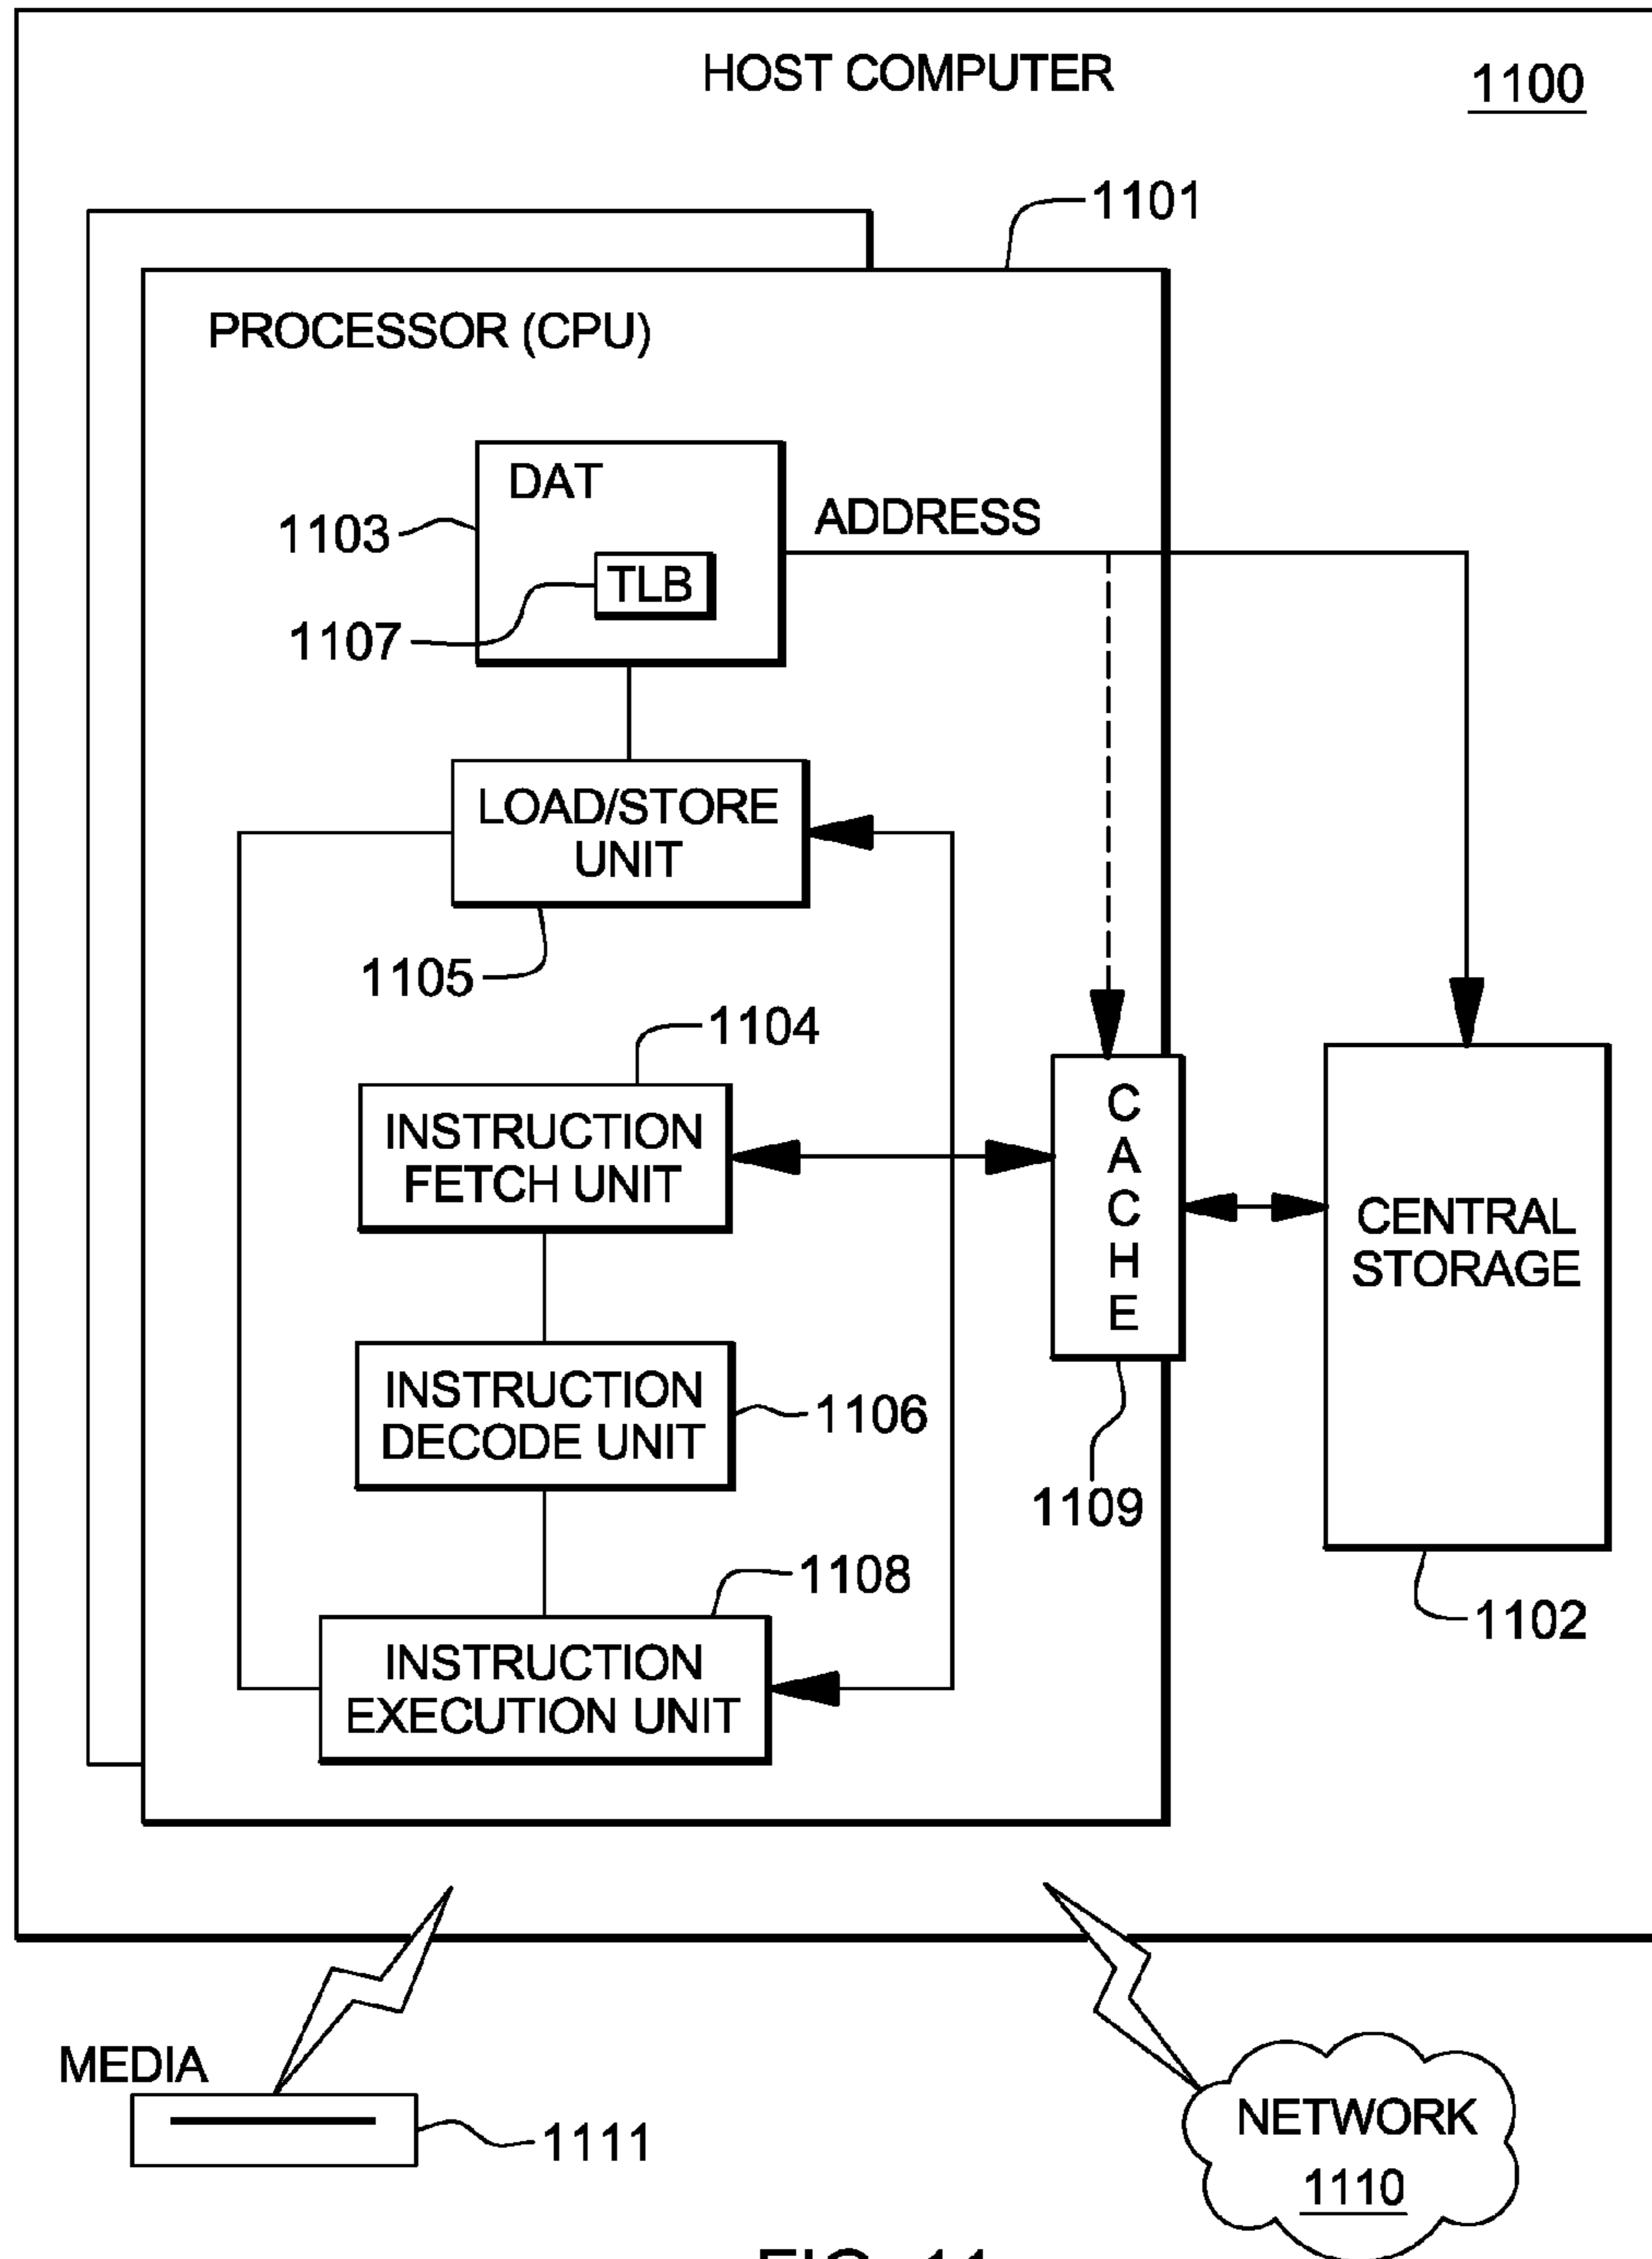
HOST COMPUTER

1100

1101

PROCESSOR (CPU)

DAT

1103

TLB

1107

ADDRESS

LOAD/STORE UNIT

1105

1104

INSTRUCTION FETCH UNIT

CACHE

CENTRAL STORAGE

INSTRUCTION DECODE UNIT

1106

1109

1108

1102

INSTRUCTION EXECUTION UNIT

MEDIA

1111

NETWORK

1110

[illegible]